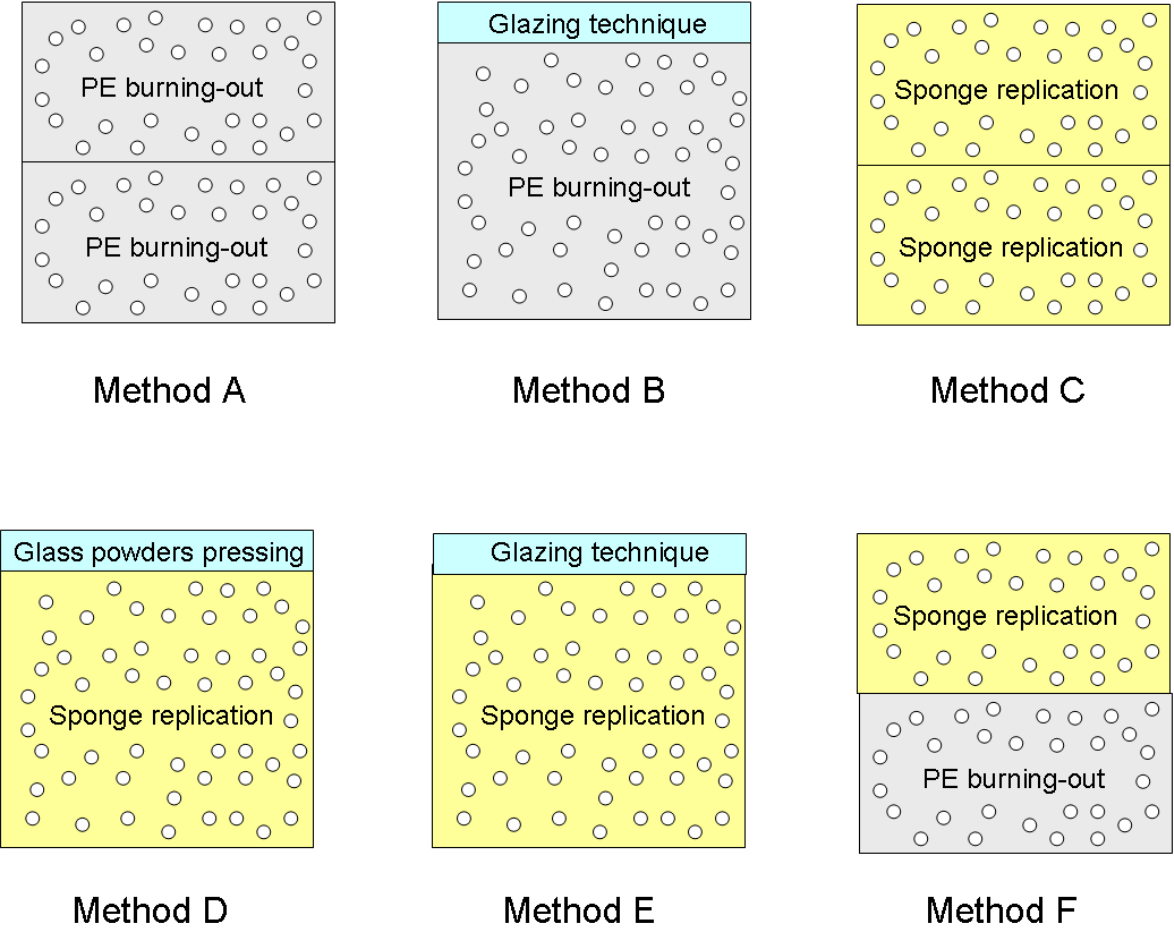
PE burning-out

PE burning-out

Method A

Glazing technique

PE burning-out

Method B

Sponge replication

Sponge replication

Method C

Glass powders pressing

Sponge replication

Method D

Glazing technique

Sponge replication

Method E

Sponge replication

PE burning-out

Method F